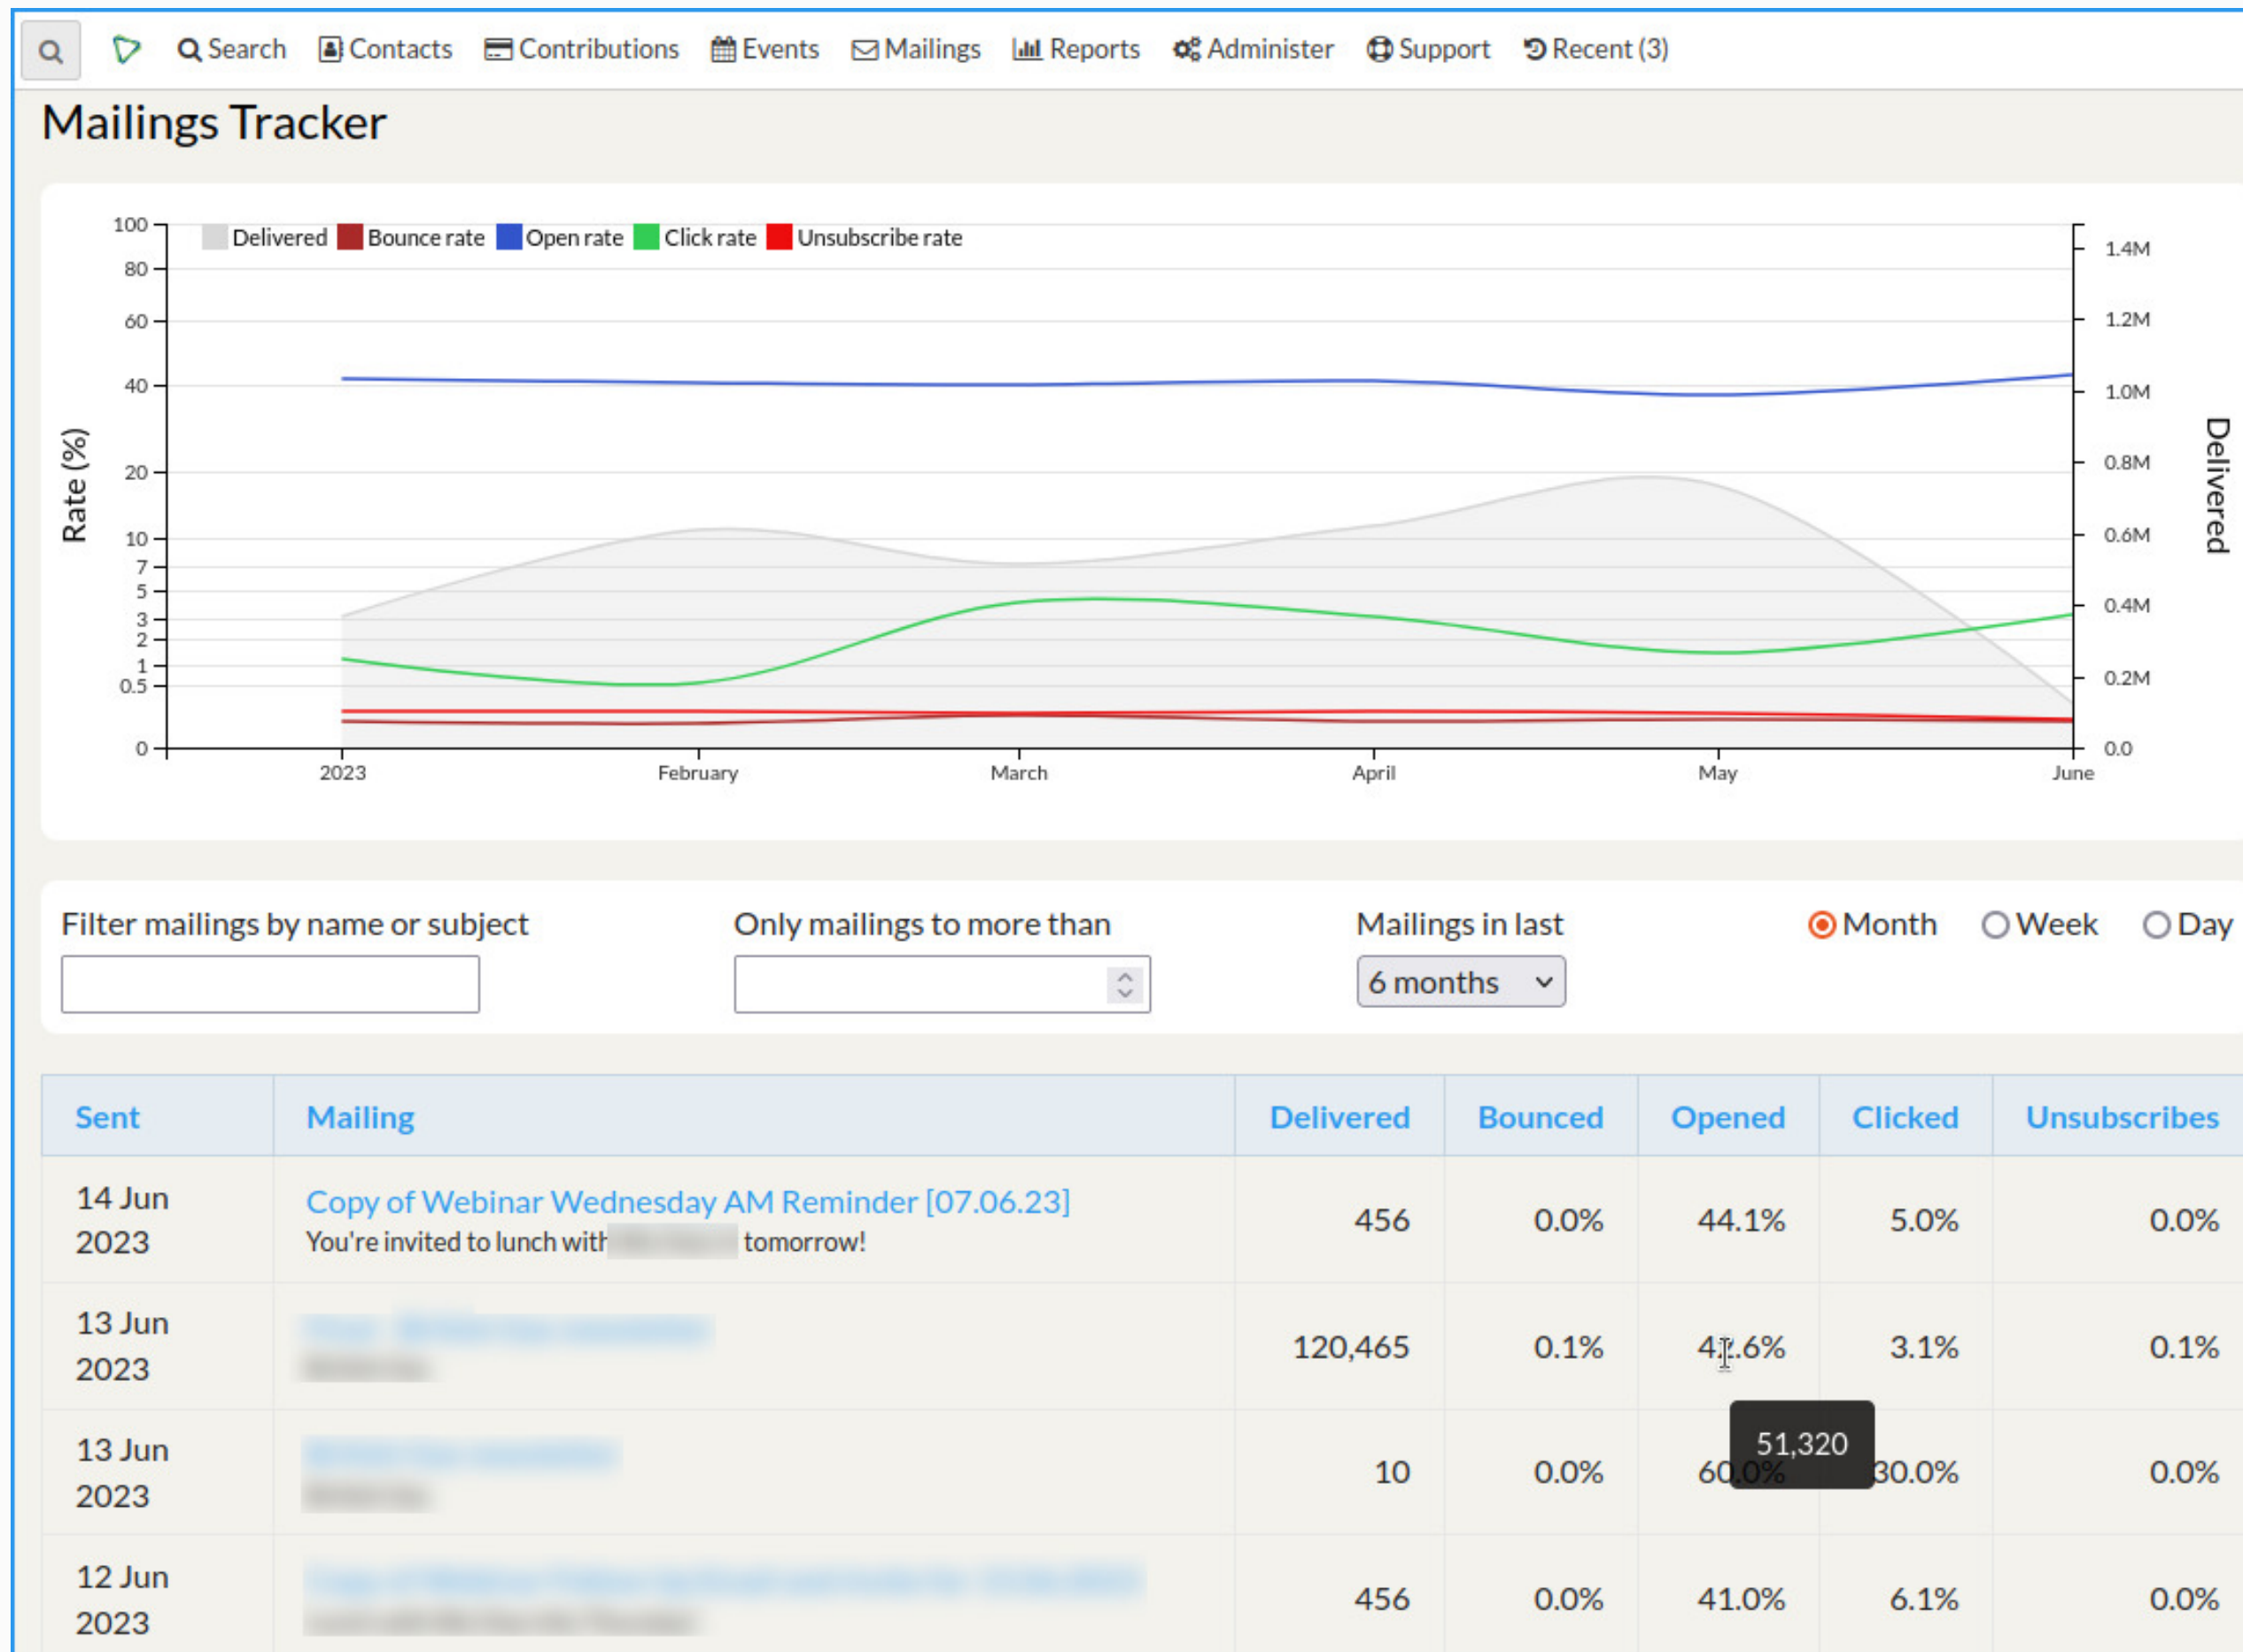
Search Contacts Contributions Events Mailings Reports Administer Support Recent (3)

Mailings Tracker

Delivered Bounce rate Open rate Click rate Unsubscribe rate

Rate (%)

100
80
60
40
20
10
7
5
3
2
1
0.5
0

1.4M
1.2M
1.0M
0.8M
0.6M
0.4M
0.2M
0.0

Delivered

2023 February March April May June

Filter mailings by name or subject

Only mailings to more than

Mailings in last

6 months

Month Week Day

| Sent | Mailing | Delivered | Bounced | Opened | Clicked | Unsubscribes |
|---|---|---|---|---|---|---|
| 14 Jun 2023 | Copy of Webinar Wednesday AM Reminder [07.06.23] You're invited to lunch with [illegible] tomorrow! | 456 | 0.0% | 44.1% | 5.0% | 0.0% |
| 13 Jun 2023 | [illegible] | 120,465 | 0.1% | 4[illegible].6% | 3.1% | 0.1% |
| 13 Jun 2023 | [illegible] | 10 | 0.0% | 60.0% | 30.0% | 0.0% |
| 12 Jun 2023 | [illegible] | 456 | 0.0% | 41.0% | 6.1% | 0.0% |

51,320